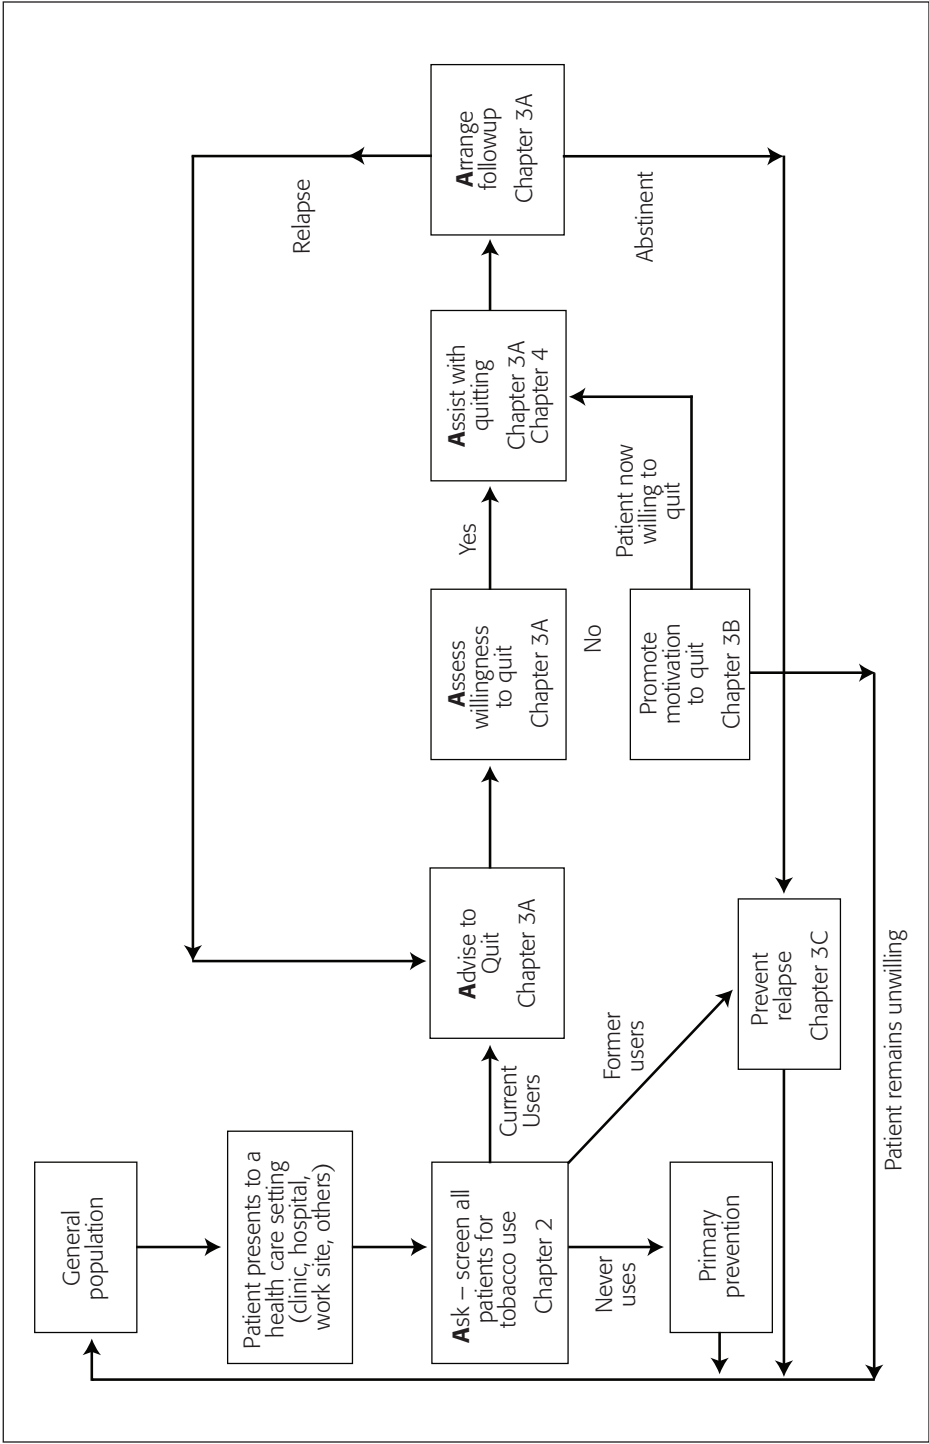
General population

Patient presents to a health care setting (clinic, hospital, work site, others)

Ask – screen all patients for tobacco use
Chapter 2

Never uses

Primary prevention

Current Users

Former users

Advise to Quit
Chapter 3A

Assess willingness to quit
Chapter 3A

Yes

No

Assist with quitting
Chapter 3A
Chapter 4

Patient now willing to quit

Promote motivation to quit
Chapter 3B

Arrange followup
Chapter 3A

Relapse

Abstinent

Prevent relapse
Chapter 3C

Patient remains unwilling